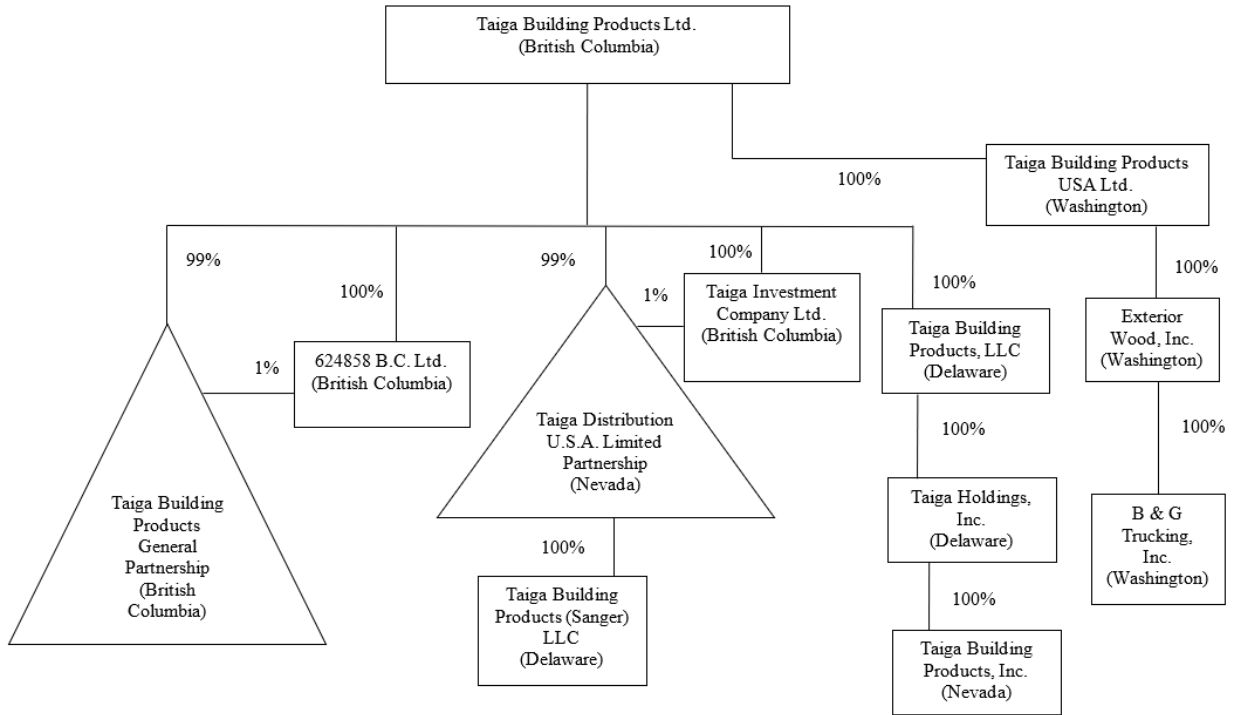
Taiga Building Products Ltd.
(British Columbia)

100%

Taiga Building Products USA Ltd.
(Washington)

99%

100%

99%

100%

1%

Taiga Investment Company Ltd.
(British Columbia)

100%

100%

1%

624858 B.C. Ltd.
(British Columbia)

Taiga Building Products, LLC
(Delaware)

Exterior Wood, Inc.
(Washington)

Taiga Distribution U.S.A. Limited Partnership
(Nevada)

100%

100%

Taiga Building Products General Partnership
(British Columbia)

Taiga Holdings, Inc.
(Delaware)

B & G Trucking, Inc.
(Washington)

100%

Taiga Building Products (Sanger) LLC
(Delaware)

100%

Taiga Building Products, Inc.
(Nevada)